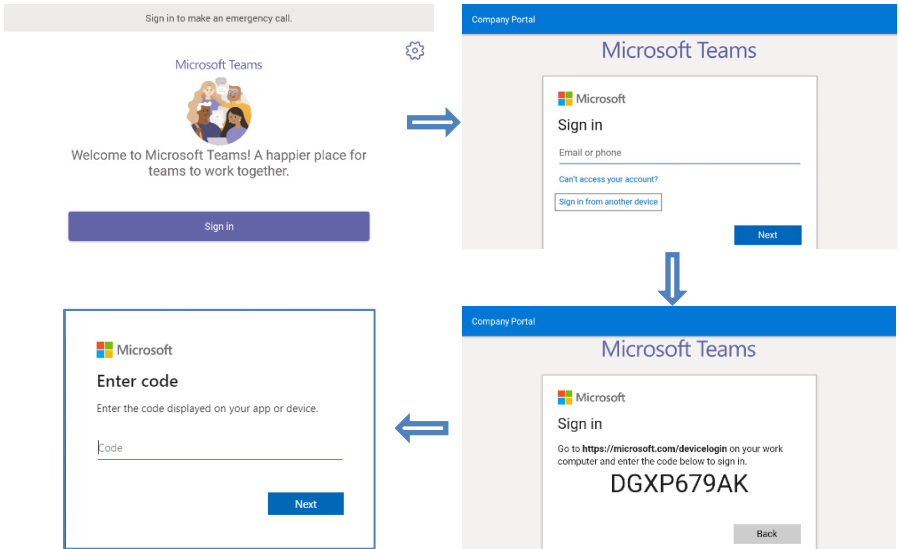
Sign in to make an emergency call.

Microsoft Teams

Welcome to Microsoft Teams! A happier place for teams to work together.

Sign in

Company Portal

Microsoft Teams

Microsoft

Sign in

Email or phone

Can't access your account?

Sign in from another device

Next

Company Portal

Microsoft Teams

Microsoft

Sign in

Go to **https://microsoft.com/devicelogin** on your work computer and enter the code below to sign in.

DGXP679AK

Back

Microsoft

Enter code

Enter the code displayed on your app or device.

Code

Next